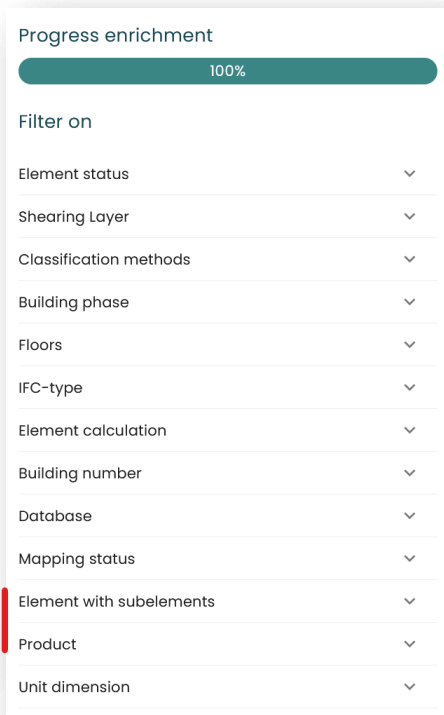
Progress enrichment

100%

Filter on

Element status

Shearing Layer

Classification methods

Building phase

Floors

IFC-type

Element calculation

Building number

Database

Mapping status

Element with subelements

Product

Unit dimension